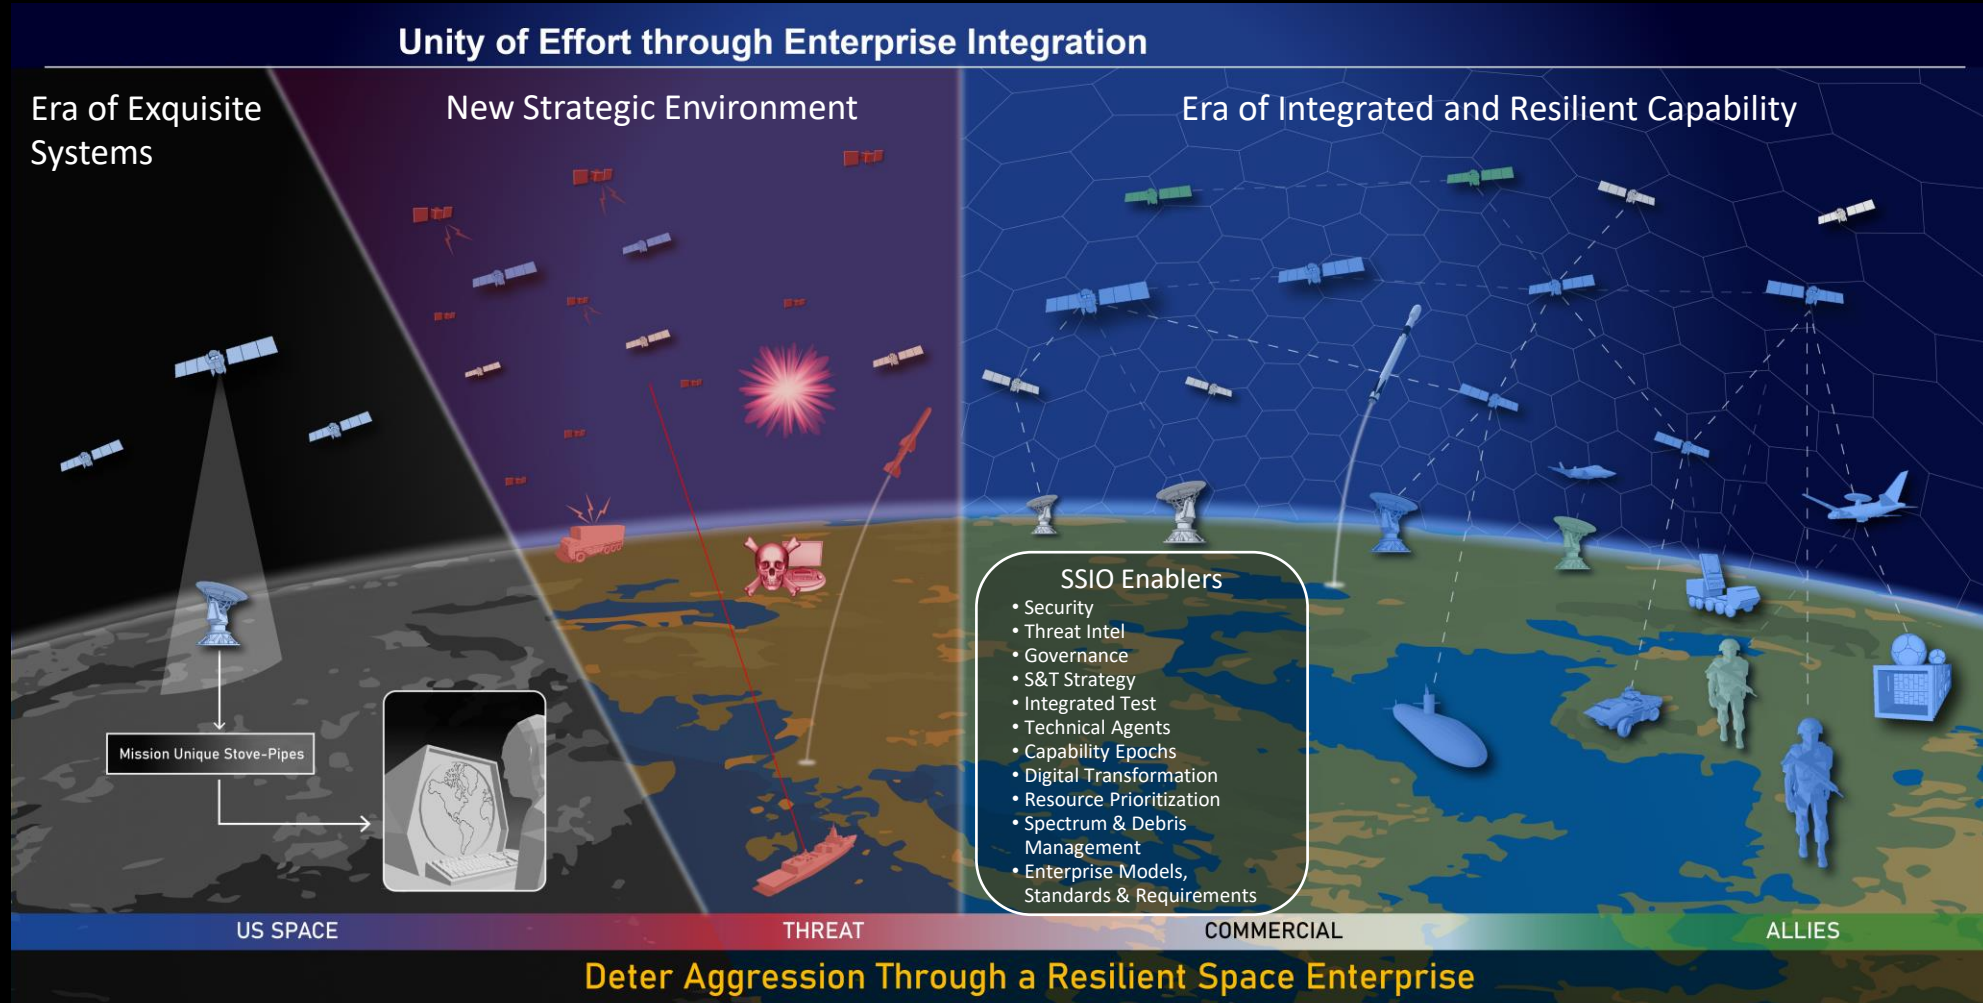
Unity of Effort through Enterprise Integration

Era of Exquisite Systems

New Strategic Environment

Era of Integrated and Resilient Capability

Mission Unique Stove-Pipes

SSIO Enablers
• Security
• Threat Intel
• Governance
• S&T Strategy
• Integrated Test
• Technical Agents
• Capability Epochs
• Digital Transformation
• Resource Prioritization
• Spectrum & Debris Management
• Enterprise Models, Standards & Requirements

US SPACE
THREAT
COMMERCIAL
ALLIES

Deter Aggression Through a Resilient Space Enterprise